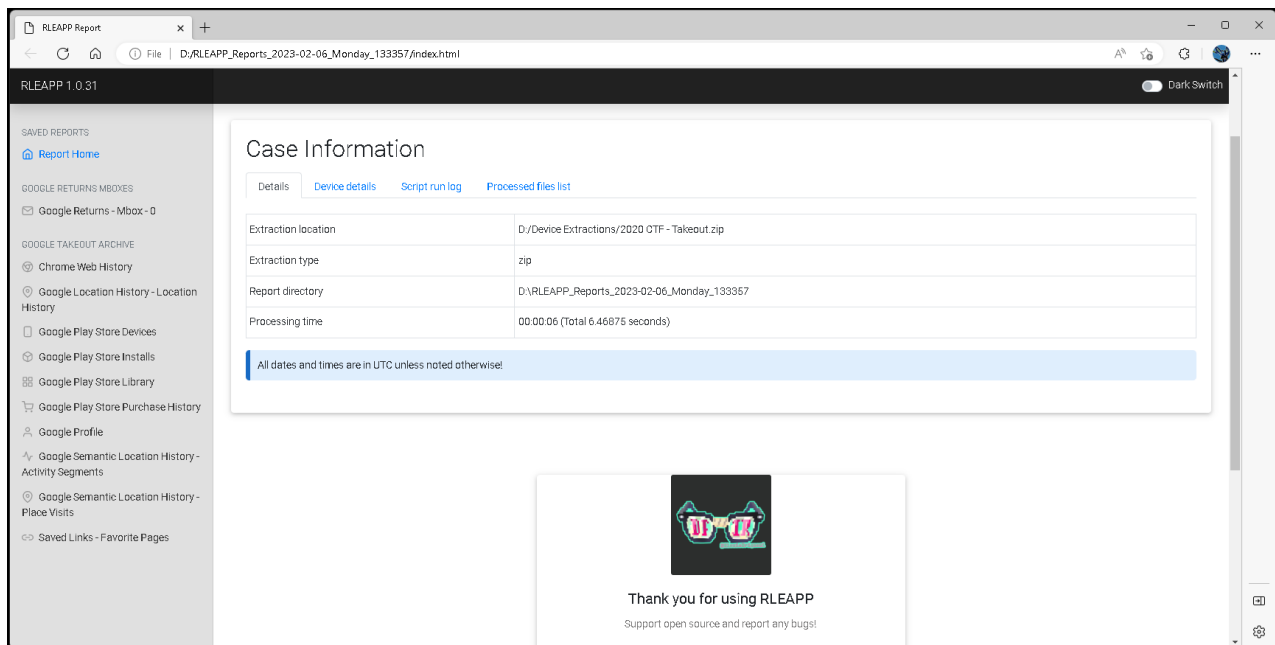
RLEAPP Report

File | D:/RLEAPP_Reports_2023-02-06_Monday_133357/index.html

RLEAPP 1.0.31

Dark Switch

SAVED REPORTS
Report Home

GOOGLE RETURNS MBOXES
Google Returns - Mbox - 0

GOOGLE TAKEOUT ARCHIVE
Chrome Web History
Google Location History - Location History
Google Play Store Devices
Google Play Store Installs
Google Play Store Library
Google Play Store Purchase History
Google Profile
Google Semantic Location History - Activity Segments
Google Semantic Location History - Place Visits
Saved Links - Favorite Pages

Case Information

Details | Device details | Script run log | Processed files list

| Extraction location | D:/Device Extractions/2020 CTF - Takeout.zip |
|---|---|
| Extraction type | zip |
| Report directory | D:\RLEAPP_Reports_2023-02-06_Monday_133357 |
| Processing time | 00:00:06 (Total 6.46875 seconds) |

All dates and times are in UTC unless noted otherwise!

Thank you for using RLEAPP

Support open source and report any bugs!